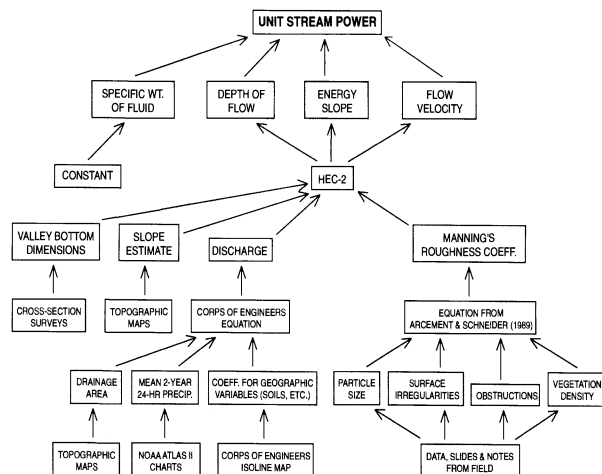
UNIT STREAM POWER

SPECIFIC WT. OF FLUID

DEPTH OF FLOW

ENERGY SLOPE

FLOW VELOCITY

CONSTANT

HEC-2

VALLEY BOTTOM DIMENSIONS

SLOPE ESTIMATE

DISCHARGE

MANNING'S ROUGHNESS COEFF.

CROSS-SECTION SURVEYS

TOPOGRAPHIC MAPS

CORPS OF ENGINEERS EQUATION

EQUATION FROM ARCEMENT & SCHNEIDER (1989)

DRAINAGE AREA

MEAN 2-YEAR 24-HR PRECIP.

COEFF. FOR GEOGRAPHIC VARIABLES (SOILS, ETC.)

PARTICLE SIZE

SURFACE IRREGULARITIES

OBSTRUCTIONS

VEGETATION DENSITY

TOPOGRAPHIC MAPS

NOAA ATLAS II CHARTS

CORPS OF ENGINEERS ISOLINE MAP

DATA, SLIDES & NOTES FROM FIELD